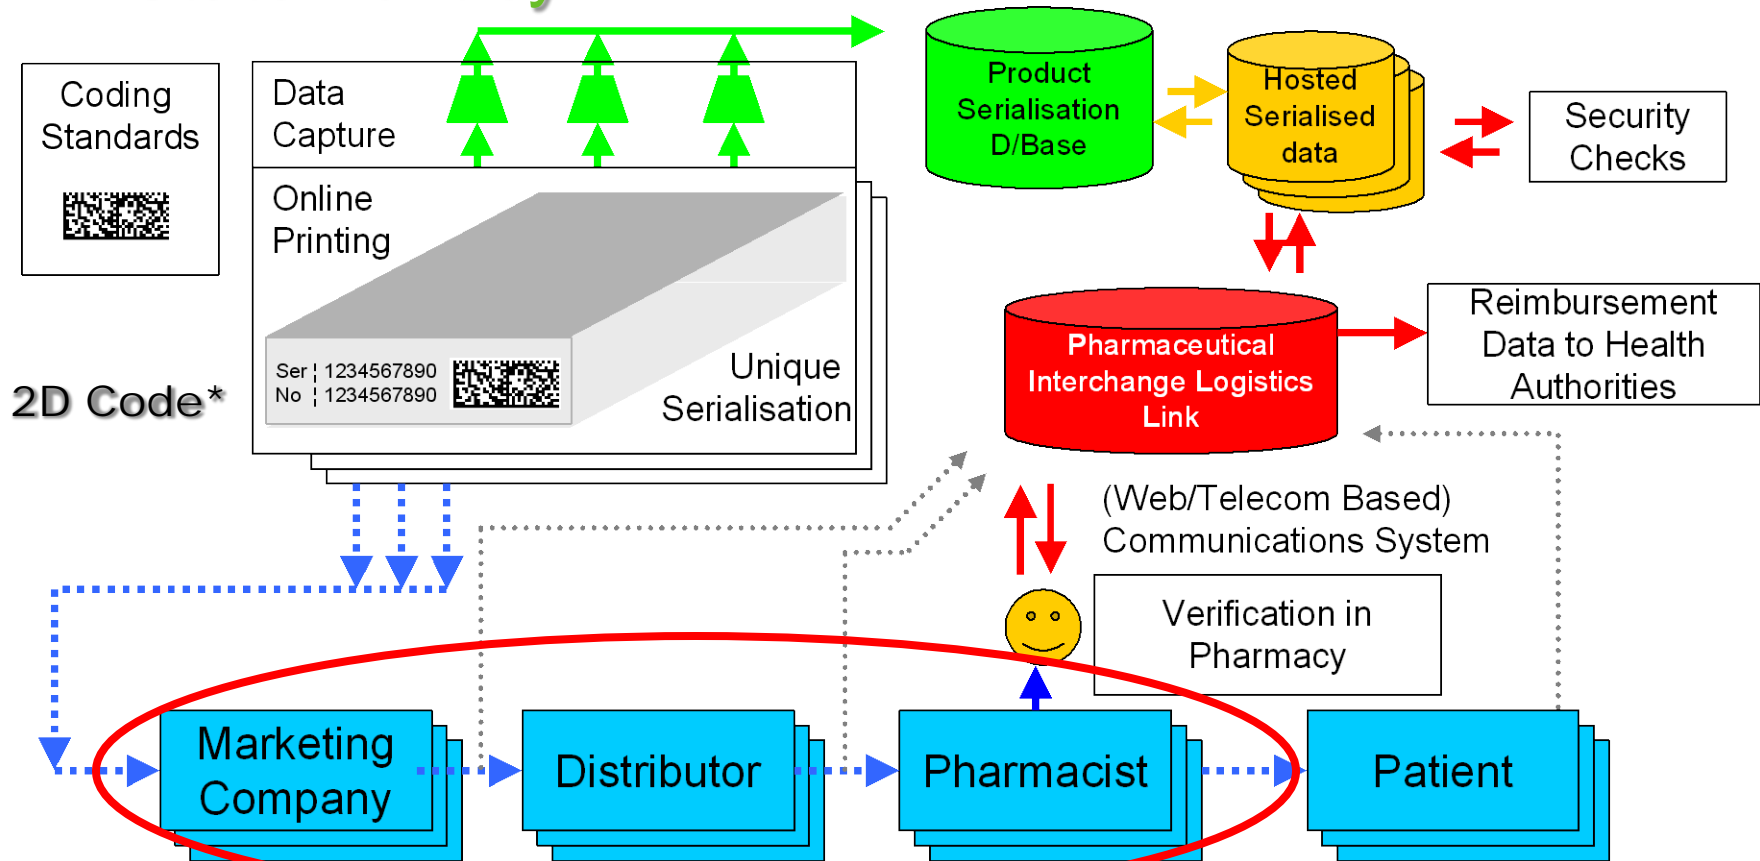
Coding Standards

Data Capture

Online Printing

Ser 1234567890
No 1234567890

Unique Serialisation

2D Code*

Product Serialisation D/Base

Hosted Serialised data

Security Checks

Pharmaceutical Interchange Logistics Link

Reimbursement Data to Health Authorities

(Web/Telecom Based) Communications System

Verification in Pharmacy

Marketing Company

Distributor

Pharmacist

Patient